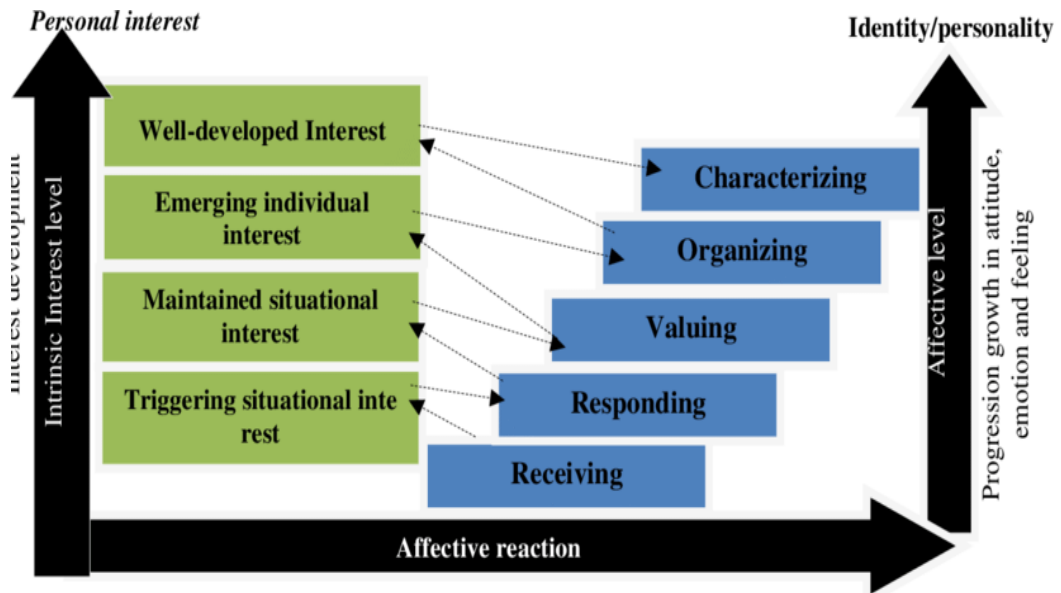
Personal interest

Identity/personality

Interest development

Intrinsic Interest level

Well-developed Interest

Emerging individual interest

Maintained situational interest

Triggering situational inte rest

Characterizing

Organizing

Valuing

Responding

Receiving

Affective level

Progression growth in attitude, emotion and feeling

Affective reaction